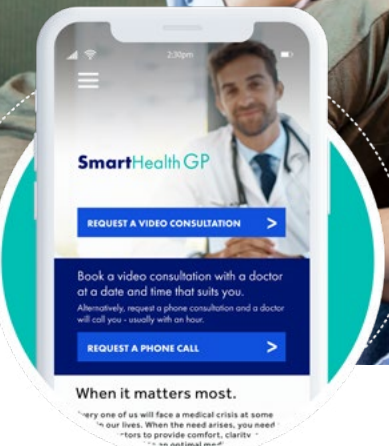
2:30pm

SmartHealth GP

REQUEST A VIDEO CONSULTATION >

Book a video consultation with a doctor at a date and time that suits you.

Alternatively, request a phone consultation and a doctor will call you - usually with an hour.

REQUEST A PHONE CALL >

When it matters most.

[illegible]very one of us will face a medical crisis at some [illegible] our lives. When the need arises, you need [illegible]ctors to provide comfort, clarity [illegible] an optimal medi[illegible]